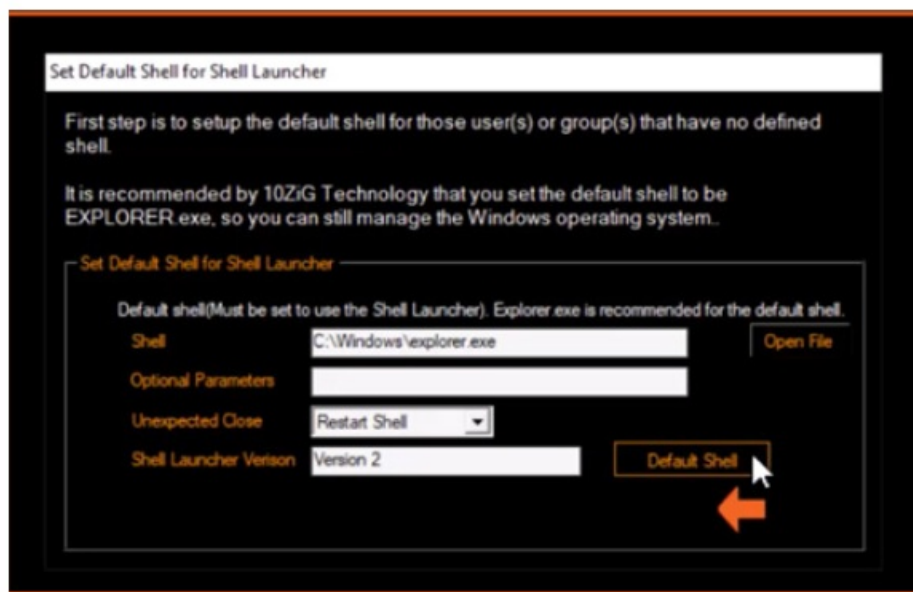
Set Default Shell for Shell Launcher

First step is to setup the default shell for those user(s) or group(s) that have no defined shell.

It is recommended by 10ZiG Technology that you set the default shell to be EXPLORER.exe, so you can still manage the Windows operating system..

Set Default Shell for Shell Launcher

Default shell(Must be set to use the Shell Launcher). Explorer.exe is recommended for the default shell.

Shell C:\Windows\explorer.exe Open File

Optional Parameters

Unexpected Close Restart Shell

Shell Launcher Verison Version 2 Default Shell